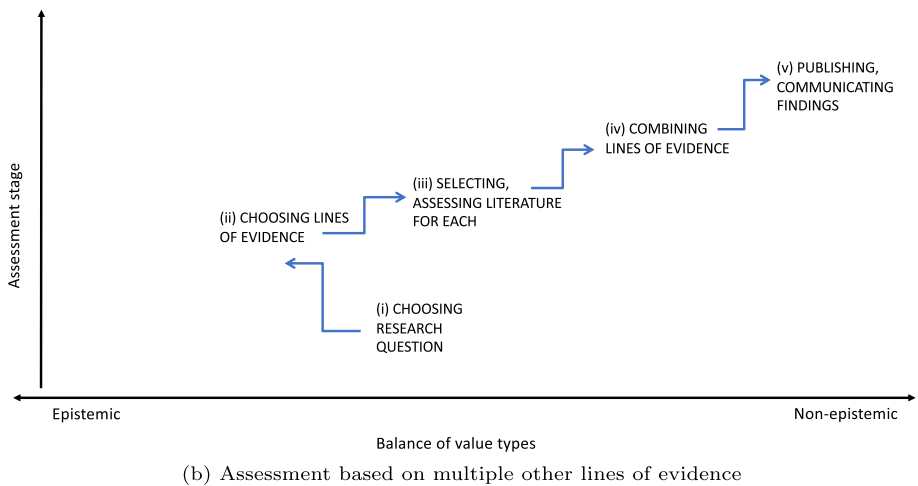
Assessment stage

(v) PUBLISHING, COMMUNICATING FINDINGS

(iv) COMBINING LINES OF EVIDENCE

(iii) SELECTING, ASSESSING LITERATURE FOR EACH

(ii) CHOOSING LINES OF EVIDENCE

(i) CHOOSING RESEARCH QUESTION

Epistemic

Non-epistemic

Balance of value types

(b) Assessment based on multiple other lines of evidence